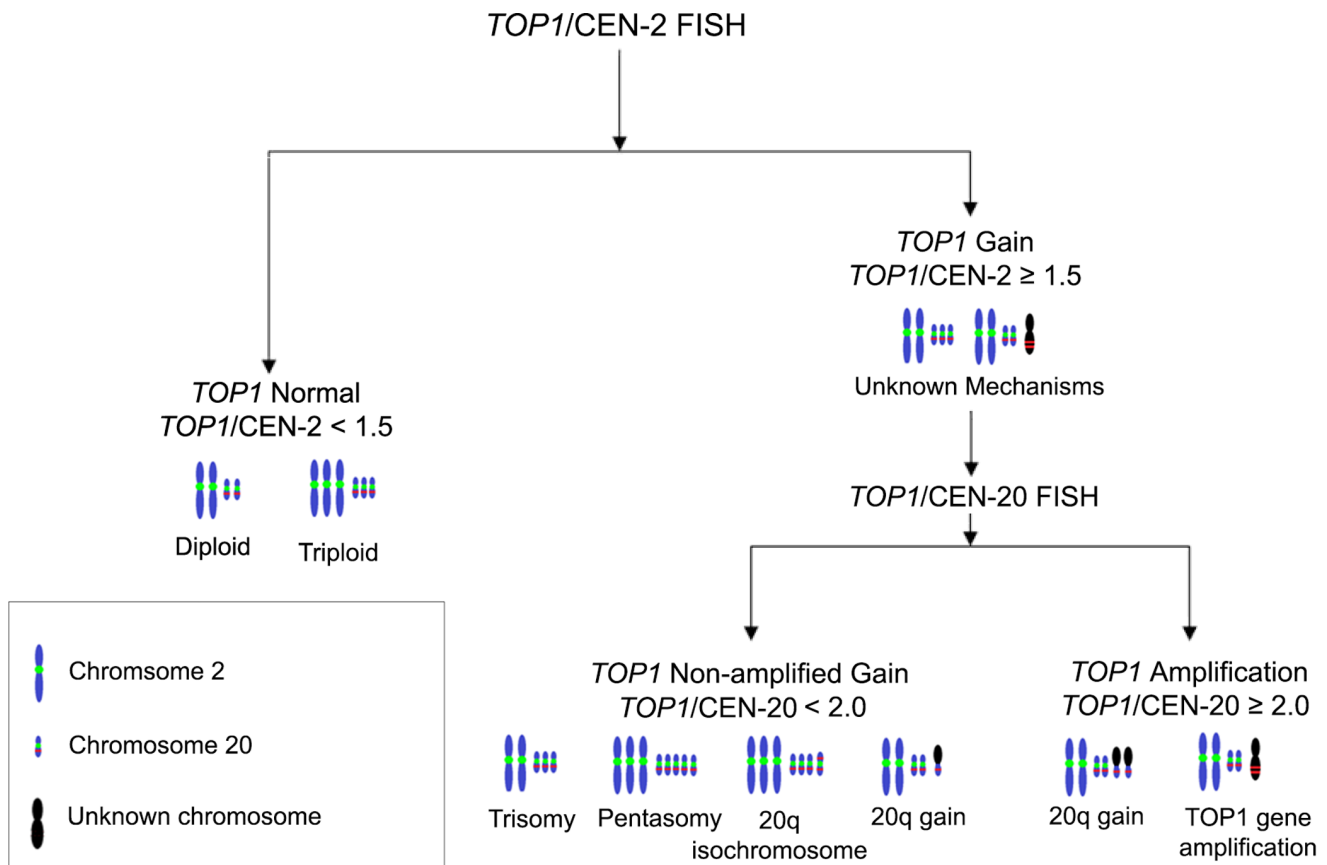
TOP1/CEN-2 FISH

TOP1 Gain
TOP1/CEN-2 ≥ 1.5

Unknown Mechanisms

TOP1 Normal
TOP1/CEN-2 < 1.5

Diploid

Triploid

TOP1/CEN-20 FISH

Chromsome 2

Chromosome 20

Unknown chromosome

TOP1 Non-amplified Gain
TOP1/CEN-20 < 2.0

Trisomy

Pentasomy

20q isochromosome

20q gain

TOP1 Amplification
TOP1/CEN-20 ≥ 2.0

20q gain

TOP1 gene amplification